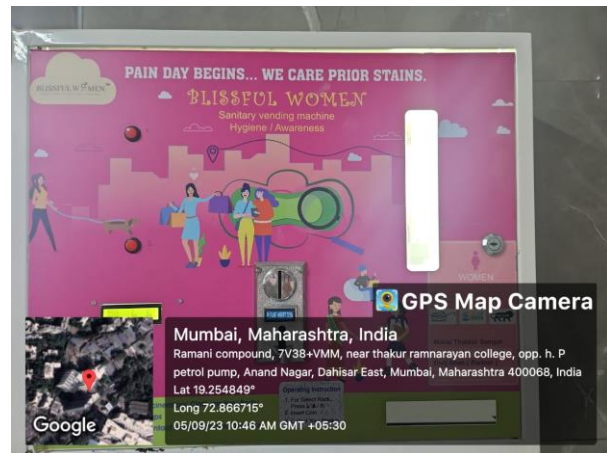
PAIN DAY BEGINS... WE CARE PRIOR STAINS.

BLISSFUL WOMEN

BLISSFUL WOMEN
Sanitary vending machine
Hygiene / Awareness

WOMEN

GPS Map Camera

Mumbai, Maharashtra, India
Ramani compound, 7V38+VMM, near thakur ramnarayan college, opp. h. P petrol pump, Anand Nagar, Dahisar East, Mumbai, Maharashtra 400068, India
Lat 19.254849°
Long 72.866715°
05/09/23 10:46 AM GMT +05:30

Operating Instruction

Google